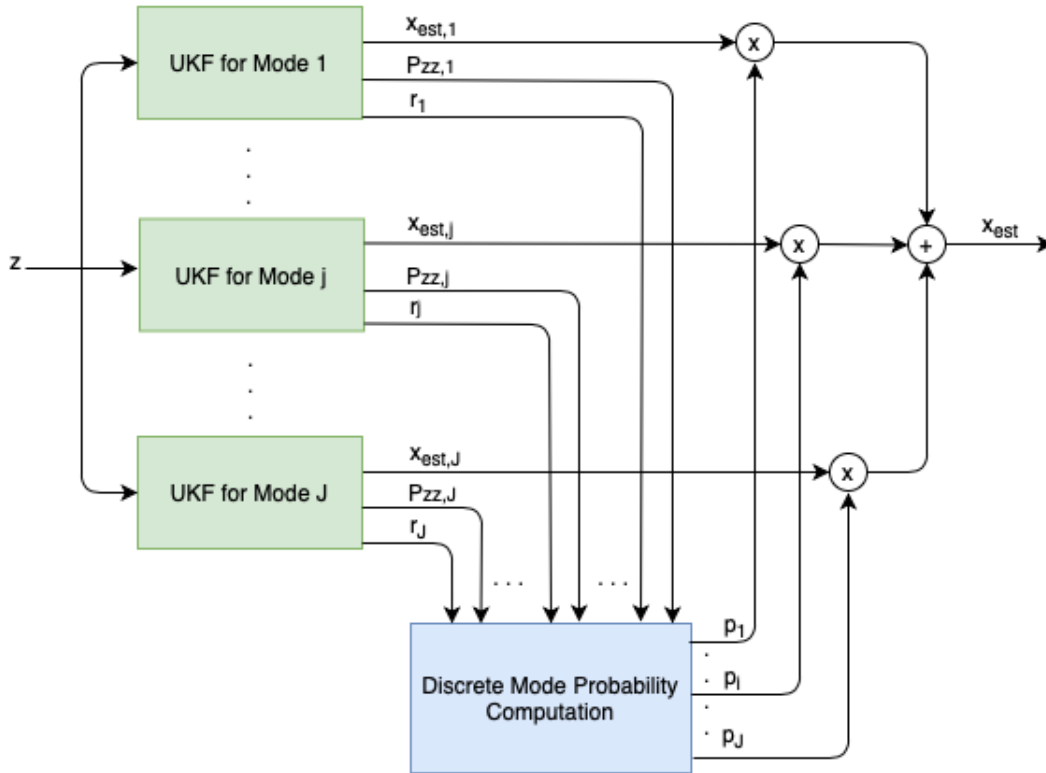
UKF for Mode 1

$x_{est,1}$

$P_{zz,1}$

$r_1$

x

z

UKF for Mode j

$x_{est,j}$

$P_{zz,j}$

$r_j$

x

+

$x_{est}$

UKF for Mode J

$x_{est,J}$

$P_{zz,J}$

$r_J$

x

. . .

. . .

Discrete Mode Probability Computation

$p_1$

$p_j$

$p_J$